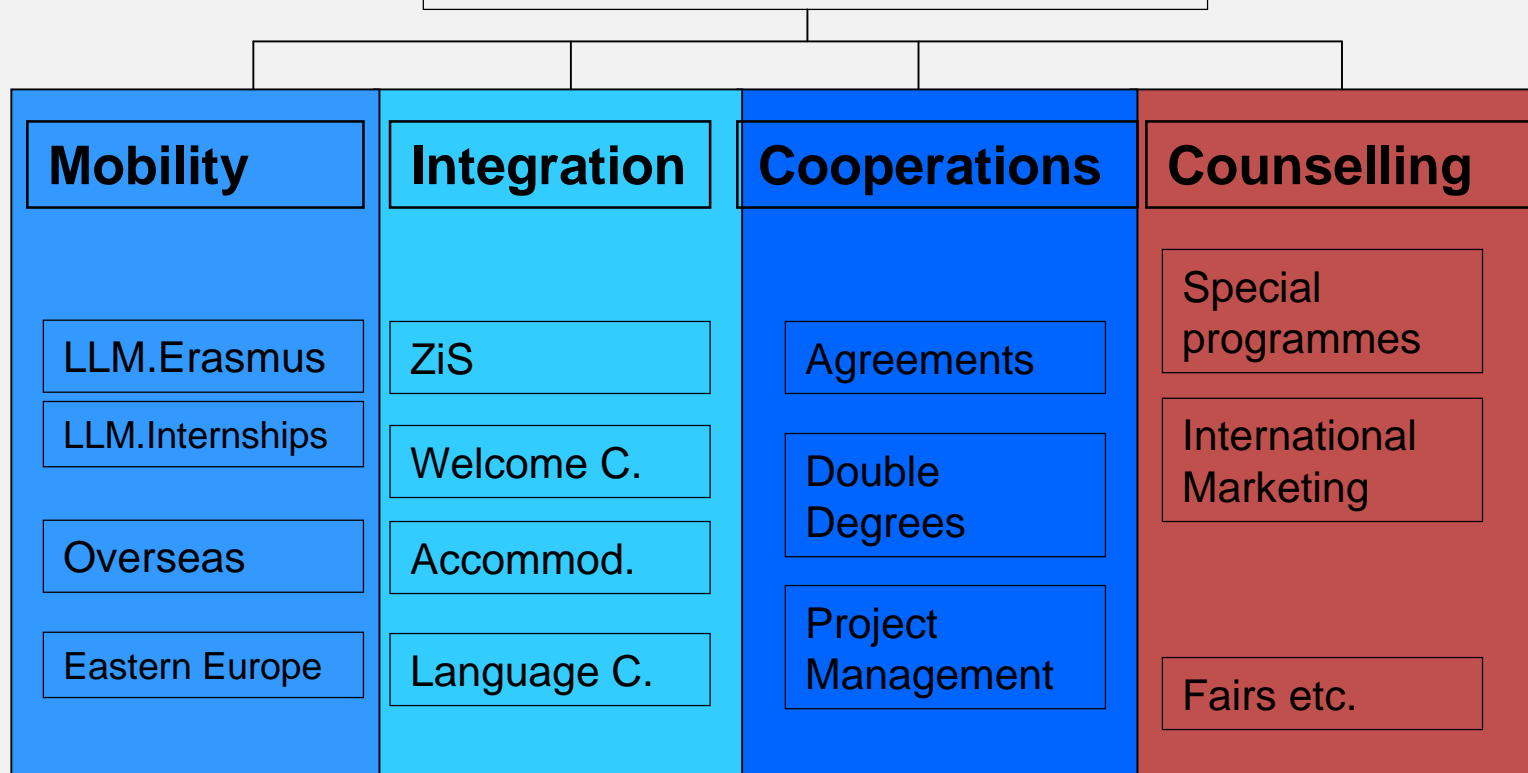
Mobility

LLM.Erasmus

LLM.Internships

Overseas

Eastern Europe

Integration

ZiS

Welcome C.

Accommod.

Language C.

Cooperations

Agreements

Double Degrees

Project Management

Counselling

Special programmes

International Marketing

Fairs etc.